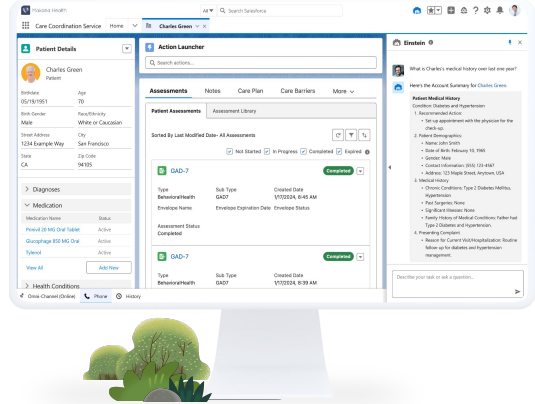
Populus Health

All | Search Salesforce

Care Coordination Service | Home | Charles Green

Patient Details

Charles Green
Patient

Birthdate
05/19/1951

Age
70

Birth Gender
Male

Race/Ethnicity
White or Caucasian

Street Address
1234 Example Way

City
San Francisco

State
CA

Zip Code
94105

Diagnoses

Medication

| Medication Name | Status |
|---|---|
| Prinivil 20 MG Oral Tablet | Active |
| Glucophage 850 MG Oral | Active |
| Tylenol | Active |

View All | Add New

Health Conditions

Action Launcher

Search actions...

Assessments | Notes | Care Plan | Care Barriers | More

Patient Assessments | Assessment Library

Sorted By Last Modified Date- All Assessments

Not Started | In Progress | Completed | Expired

GAD-7 | Completed

Type
BehavioralHealth

Sub Type
GAD7

Created Date
1/17/2024, 8:45 AM

Envelope Name

Envelope Expiration Date

Envelope Status

Assessment Status
Completed

GAD-7 | Completed

Type
BehavioralHealth

Sub Type
GAD7

Created Date
1/17/2024, 8:45 AM

Einstein

What is Charles's medical history over last one year?

Here is the Account Summary for Charles Green.

Patient Medical History
Condition: Diabetes and Hypertension
1. Recommended Action:
• Set up appointment with the physician for the check-up.
2. Patient Demographics:
• Name: John Smith
• Date of Birth: February 10, 1965
• Gender: Male
• Contact Information: (555) 123-4567
• Address: 123 Maple Street, Anytown, USA
3. Medical History:
• Chronic Conditions: Type 2 Diabetes Mellitus, Hypertension
• Past Surgeries: None
• Significant Illnesses: None
• Family History of Medical Conditions: Father had Type 2 Diabetes and Hypertension.
4. Presenting Complaint:
• Reason for Current Visit/Hospitalization: Routine follow-up for diabetes and hypertension management.

Describe your task or ask a question...

Omni-Channel (Online) | Phone | History